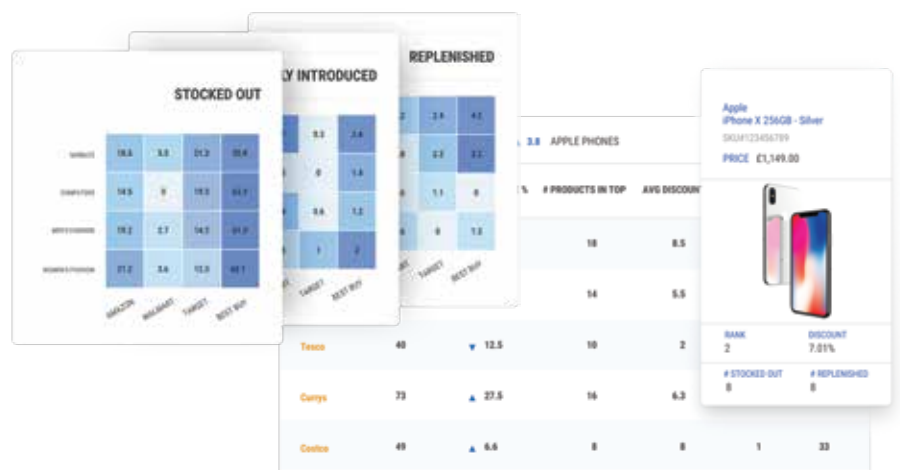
STOCKED OUT

| | | | | |
|---|---|---|---|---|
| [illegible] | 18.6 | 9.8 | 21.2 | 33.4 |
| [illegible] | 14.6 | 0 | 19.5 | 44.7 |
| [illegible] | 19.2 | 2.7 | 14.5 | 41.2 |
| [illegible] | 21.2 | 3.6 | 12.5 | 48.1 |
| | AMAZON | WALMART | TARGET | BEST BUY |

LY INTRODUCED

| | | |
|---|---|---|
| 9.3 | 2.4 |
| 0 | 1.6 |
| 0.6 | 1.2 |
| 1 | 2 |
| TARGET | BEST BUY |

REPLENISHED

| | | |
|---|---|---|
| 2.4 | 4.1 |
| 2.2 | 3.1 |
| 1.1 | 0 |
| 0 | 1.2 |
| TARGET | BEST BUY |

3.8 APPLE PHONES

% | # PRODUCTS IN TOP | AVG DISCOUNT

| | | | | | | |
|---|---|---|---|---|---|---|
| | | | 18 | 8.5 | | |
| | | | 14 | 5.5 | | |
| Tesco | 40 | ▼ 12.5 | 10 | 2 | | |
| Currys | 73 | ▲ 27.5 | 16 | 6.3 | | |
| Costco | 49 | ▲ 6.6 | 8 | 8 | 1 | 33 |

Apple
iPhone X 256GB - Silver
SKU#123456789
PRICE £1,149.00

RANK
2
DISCOUNT
7.01%
# STOCKED OUT
0
# REPLENISHED
0